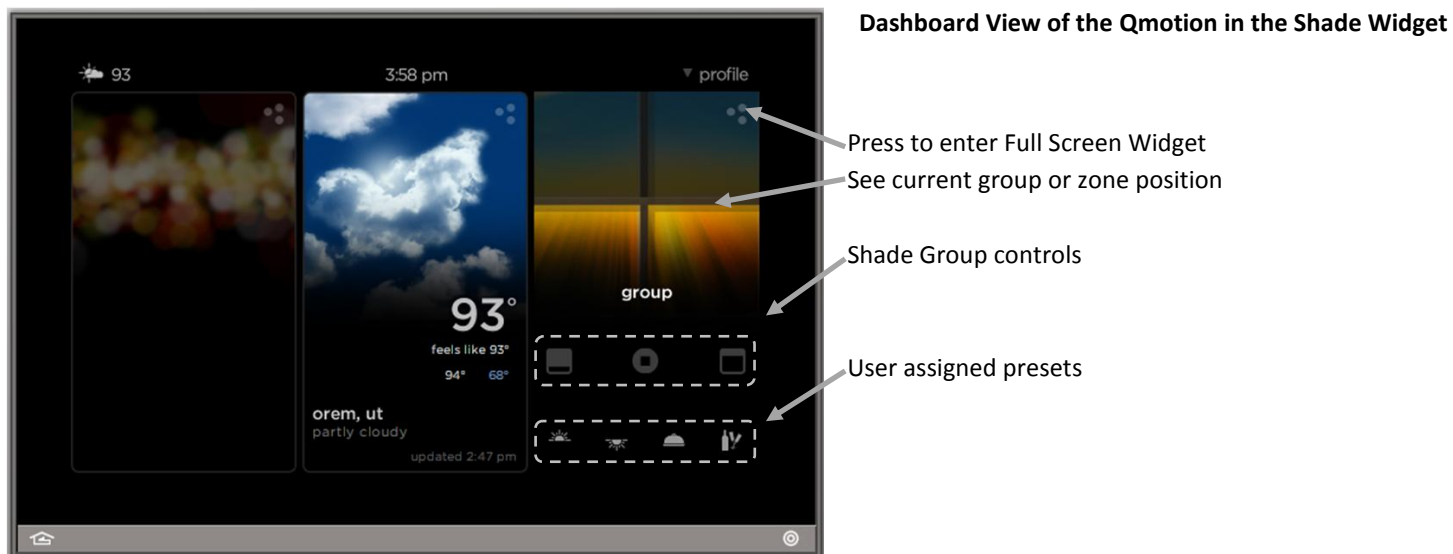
93

3:58 pm

▼ profile

93°

feels like 93°

94° 68°

orem, ut
partly cloudy

updated 2:47 pm

group

**Dashboard View of the Qmotion in the Shade Widget**

Press to enter Full Screen Widget

See current group or zone position

Shade Group controls

User assigned presets